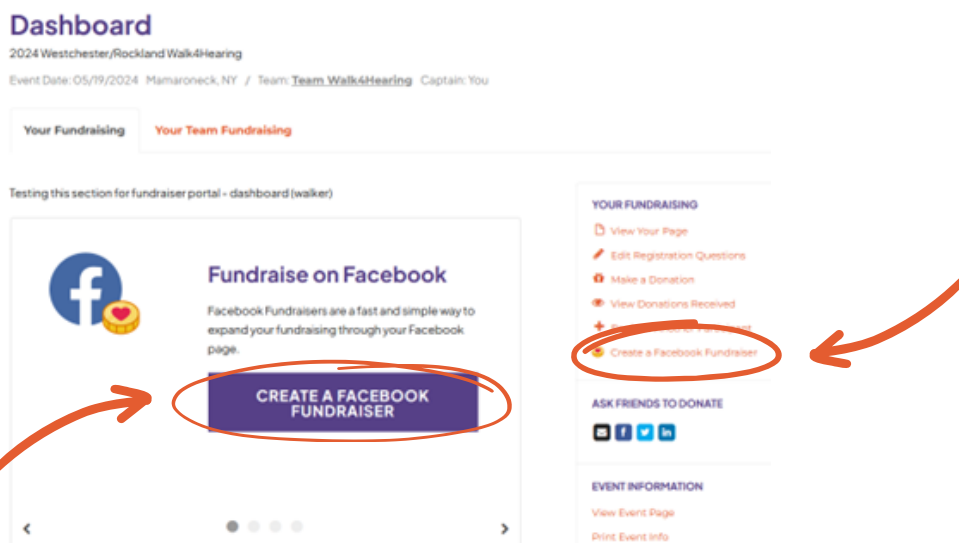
Dashboard

2024 Westchester/Rockland Walk4Hearing

Event Date: 05/19/2024 Mamaroneck, NY / Team: Team Walk4Hearing Captain: You

Your Fundraising

Your Team Fundraising

Testing this section for fundraiser portal - dashboard (walker)

Fundraise on Facebook

Facebook Fundraisers are a fast and simple way to expand your fundraising through your Facebook page.

CREATE A FACEBOOK FUNDRAISER

‹ ›

YOUR FUNDRAISING

View Your Page

Edit Registration Questions

Make a Donation

View Donations Received

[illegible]

Create a Facebook Fundraiser

ASK FRIENDS TO DONATE

EVENT INFORMATION

View Event Page

Print Event Info